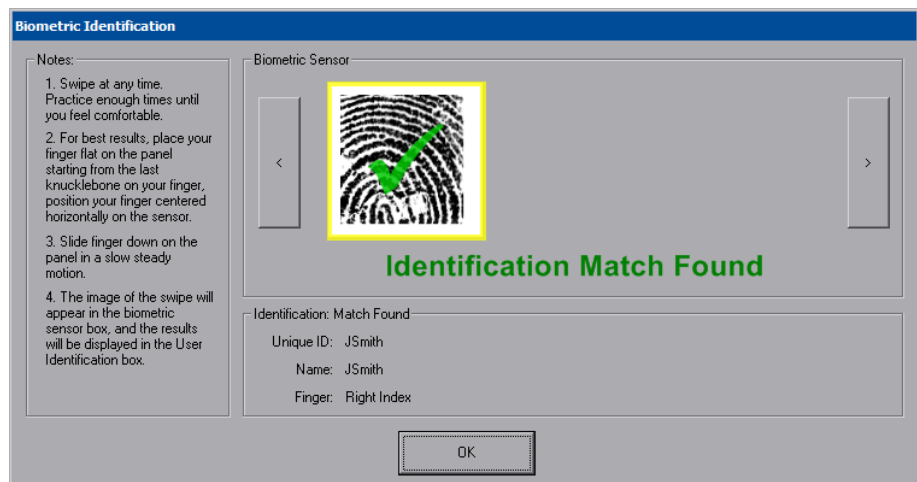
Biometric Identification

Notes:

1. Swipe at any time. Practice enough times until you feel comfortable.

2. For best results, place your finger flat on the panel starting from the last knucklebone on your finger, position your finger centered horizontally on the sensor.

3. Slide finger down on the panel in a slow steady motion.

4. The image of the swipe will appear in the biometric sensor box, and the results will be displayed in the User Identification box.

Biometric Sensor

<

>

Identification Match Found

Identification: Match Found

Unique ID: JSmith

Name: JSmith

Finger: Right Index

OK